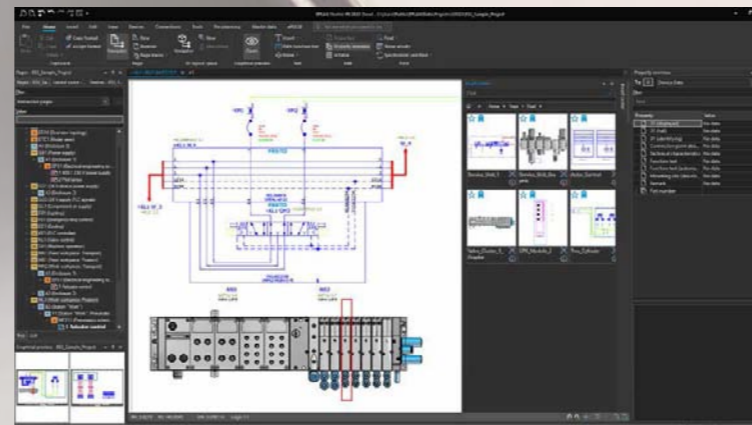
Start Insert Edit View Devices Connections Tools Pre-planning Master data API/CUI

Pages - 001_Sample_Project

Property overview

Function
Device
Property
Value
No data
No data
No data
No data
No data
No data
No data
No data
No data
No data

Graphical preview - 001_Sample_Project

Device_Multi_1
Device_Multi_Blo
Valve_Terminal
Valve_Cluster_1_Graphic
CPX_Module_1
Flow_Cylinder

4. Valve terminal